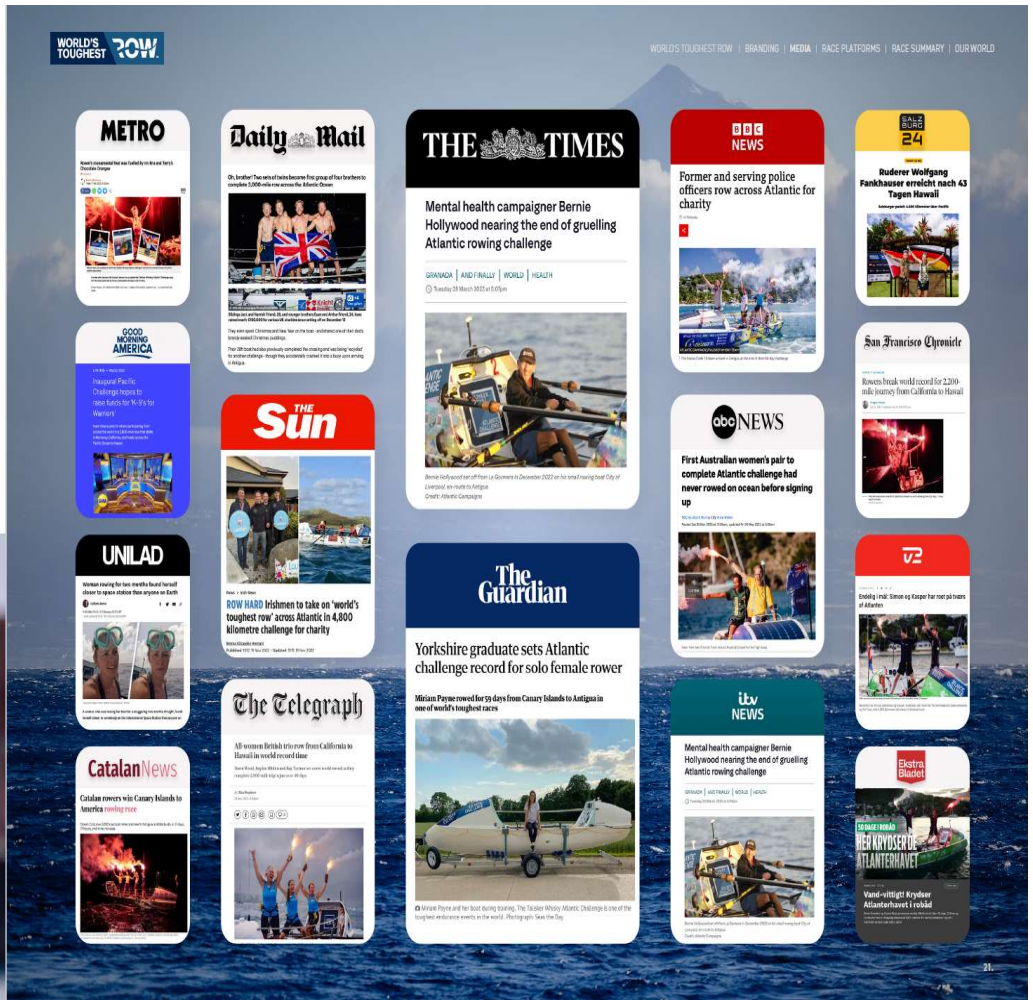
WORLD'S TOUGHEST ROW

WORLD'S TOUGHEST ROW | BRANDING | MEDIA | RACE PLATFORMS | RACE SUMMARY | OUR WORLD

METRO

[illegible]

GOOD MORNING AMERICA

Inaugural Pacific Challenge hopes to raise funds for 'K-9's for Warriors'

UNILAD

Woman rowing for two months found herself closer to space station than anyone on Earth

CatalanNews

Catalan rowers win Canary Islands to America rowing race

Daily Mail

Oh, brother! Two sets of twins become first group of four brothers to complete 3,000-mile row across the Atlantic Ocean

THE Sun

ROW HARD Irishmen to take on 'world's toughest row' across Atlantic in 4,800 kilometre challenge for charity

The Telegraph

All-women British trio row from California to Hawaii in world record time

THE TIMES

Mental health campaigner Bernie Hollywood nearing the end of gruelling Atlantic rowing challenge

GRANADA | AND FINALLY | WORLD | HEALTH

Tuesday 28 March 2023 at 5:07pm

Bernie Hollywood set off from La Gomera in December 2022 on his small rowing boat 'City of Liverpool' en-route to Antigua
Credit: Atlantic Campaigns

The Guardian

Yorkshire graduate sets Atlantic challenge record for solo female rower

Miriam Payne rowed for 59 days from Canary Islands to Antigua in one of world's toughest races

Miriam Payne and her boat during training. The Talisker Whisky Atlantic Challenge is one of the toughest endurance events in the world. Photograph: Seas the Day

BBC NEWS

Former and serving police officers row across Atlantic for charity

abc NEWS

First Australian women's pair to complete Atlantic challenge had never rowed on ocean before signing up

itv NEWS

Mental health campaigner Bernie Hollywood nearing the end of gruelling Atlantic rowing challenge

GRANADA | AND FINALLY | WORLD | HEALTH

SALZBURG 24

Ruderer Wolfgang Fankhauser erreicht nach 43 Tagen Hawaii

San Francisco Chronicle

Rowers break world record for 2,200-mile journey from California to Hawaii

TV2

Endelig i mål: Simon og Kasper har roet på tværs af Atlanten

Ekstra Bladet

50 DAGE I ROBÅD
HER KRYDSER DE ATLANTERHAVET

Vand-vittigt! Krydser Atlanterhavet i robåd

21.